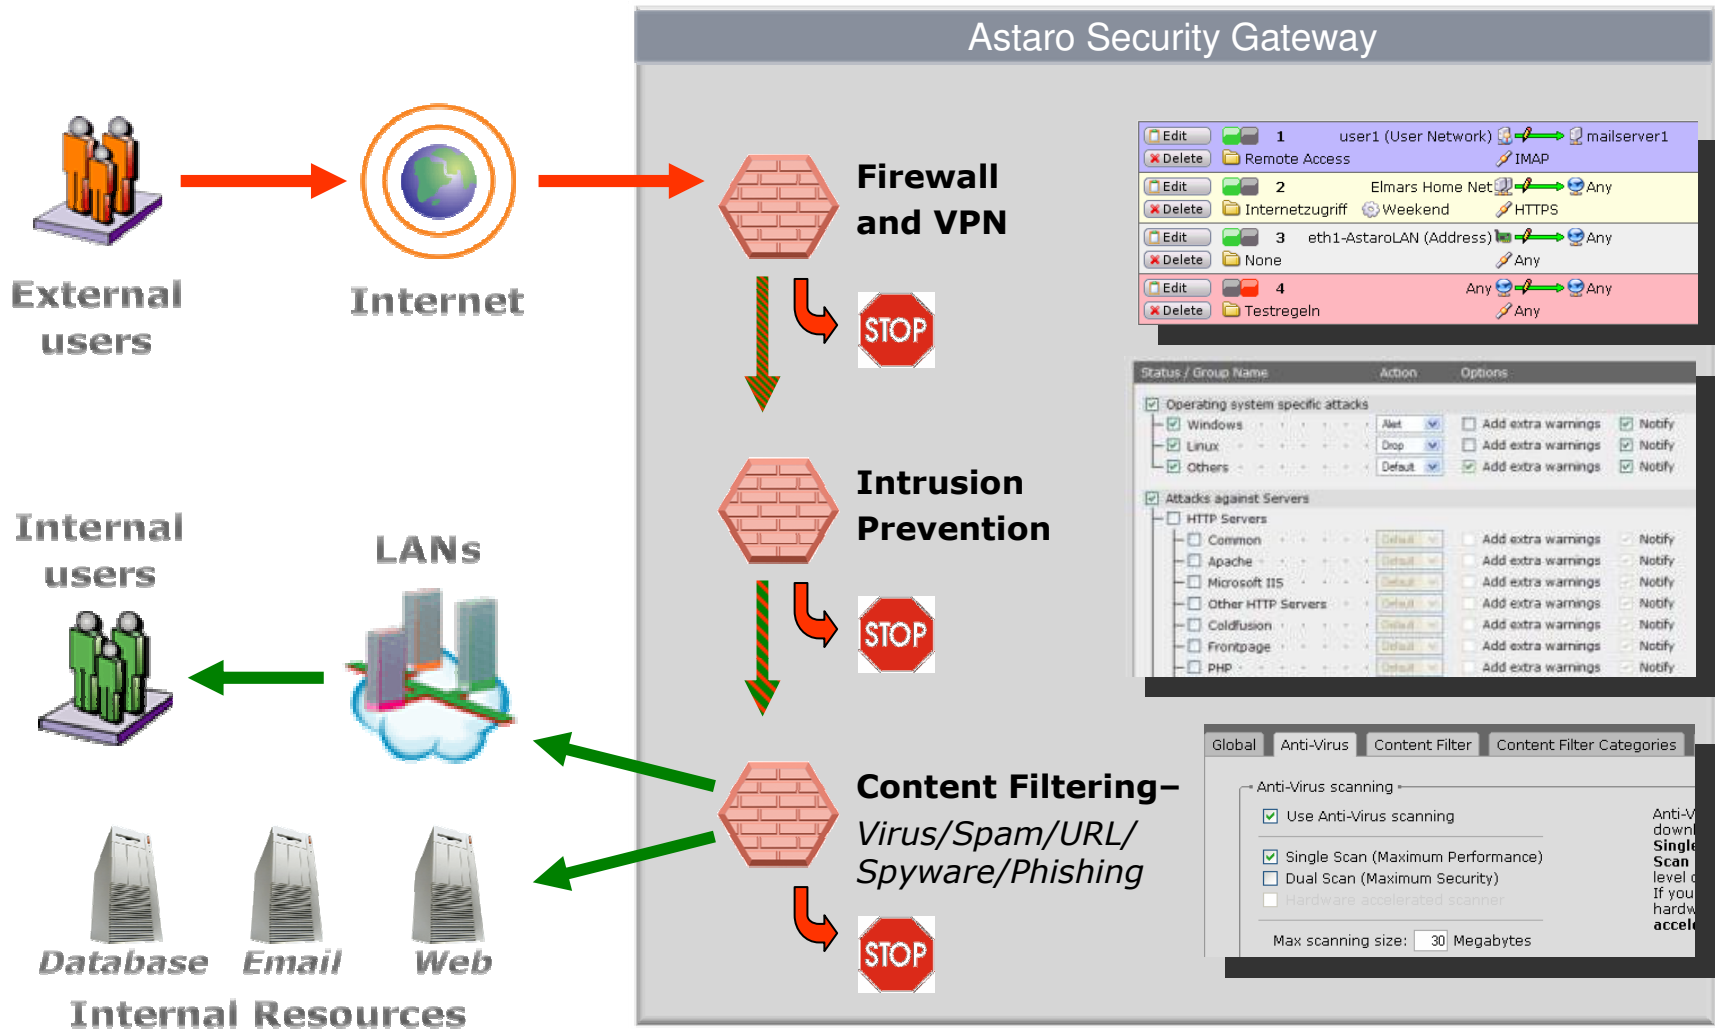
External users

Internet

Astaro Security Gateway

Firewall and VPN

STOP

| Edit / Delete | 1 | user1 (User Network) → mailserver1 |
|---|---|---|
| | Remote Access | IMAP |
| Edit / Delete | 2 | Elmars Home Net → Any |
| | Internetzugriff Weekend | HTTPS |
| Edit / Delete | 3 | eth1-AstaroLAN (Address) → Any |
| | None | Any |
| Edit / Delete | 4 | Any → Any |
| | Testregeln | Any |

Intrusion Prevention

STOP

Status / Group Name Action Options

Operating system specific attacks
Windows Alert Add extra warnings Notify
Linux Drop Add extra warnings Notify
Others Default Add extra warnings Notify
Attacks against Servers
HTTP Servers
Common Default Add extra warnings Notify
Apache Default Add extra warnings Notify
Microsoft IIS Default Add extra warnings Notify
Other HTTP Servers Default Add extra warnings Notify
Coldfusion Default Add extra warnings Notify
Frontpage Default Add extra warnings Notify
PHP Default Add extra warnings Notify

Internal users

LANs

Content Filtering–
Virus/Spam/URL/
Spyware/Phishing

STOP

Global Anti-Virus Content Filter Content Filter Categories

Anti-Virus scanning
Use Anti-Virus scanning
Single Scan (Maximum Performance)
Dual Scan (Maximum Security)
Hardware accelerated scanner
Max scanning size: 30 Megabytes

Anti-V
down
Single
Scan
level
If you
hardw
accel

Database Email Web

Internal Resources